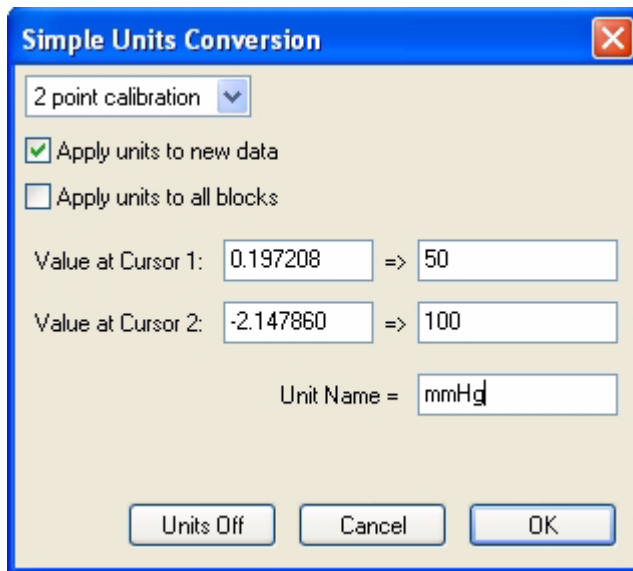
Simple Units Conversion

2 point calibration

Apply units to new data

Apply units to all blocks

Value at Cursor 1: 0.197208 => 50

Value at Cursor 2: -2.147860 => 100

Unit Name = mmHg

Units Off | Cancel | OK